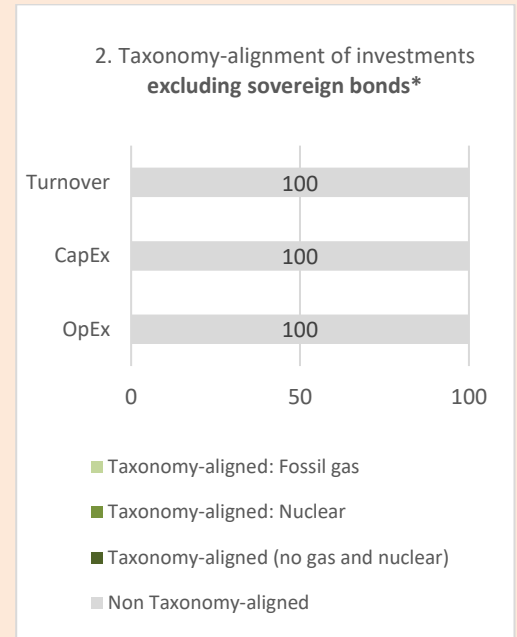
2. Taxonomy-alignment of investments **excluding sovereign bonds***

Turnover 100

CapEx 100

OpEx 100

0 50 100

Taxonomy-aligned: Fossil gas

Taxonomy-aligned: Nuclear

Taxonomy-aligned (no gas and nuclear)

Non Taxonomy-aligned